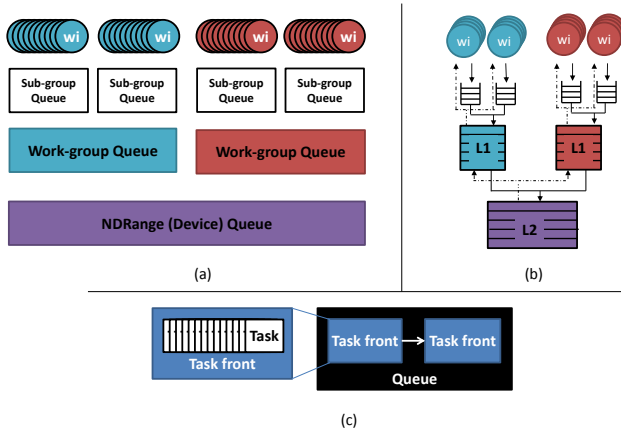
wi wi wi wi

Sub-group Queue

Sub-group Queue

Sub-group Queue

Sub-group Queue

Work-group Queue

Work-group Queue

NDRange (Device) Queue

(a)

wi wi wi wi

L1

L1

L2

(b)

Task

Task front

Task front

Task front

Queue

(c)